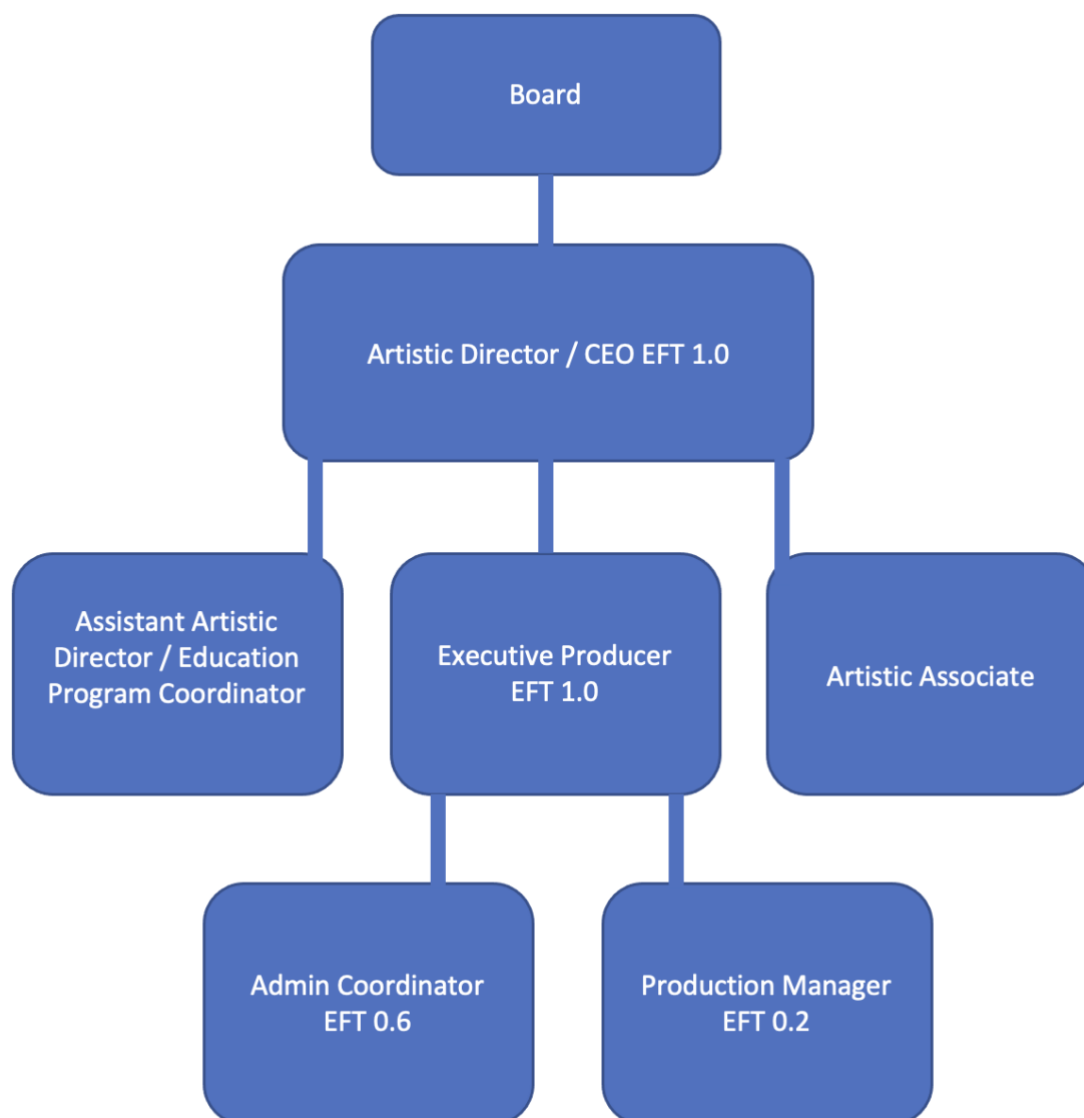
Board

Artistic Director / CEO EFT 1.0

Assistant Artistic Director / Education Program Coordinator

Executive Producer EFT 1.0

Artistic Associate

Admin Coordinator EFT 0.6

Production Manager EFT 0.2